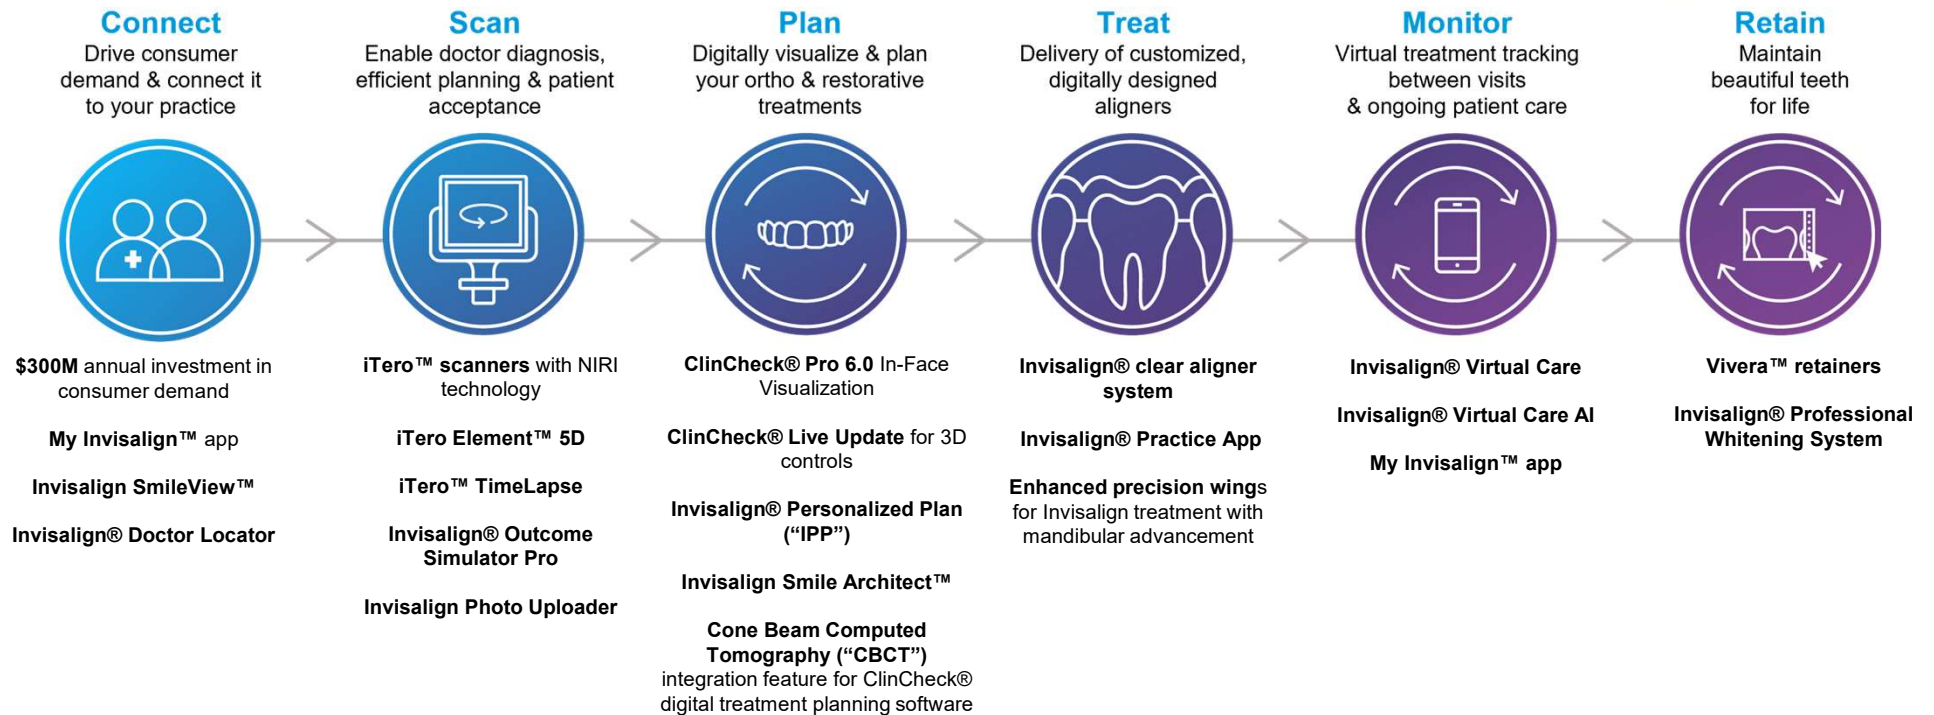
Connect
Drive consumer demand & connect it to your practice

Scan
Enable doctor diagnosis, efficient planning & patient acceptance

Plan
Digitally visualize & plan your ortho & restorative treatments

Treat
Delivery of customized, digitally designed aligners

Monitor
Virtual treatment tracking between visits & ongoing patient care

Retain
Maintain beautiful teeth for life

$300M annual investment in consumer demand

My Invisalign™ app

Invisalign SmileView™

Invisalign® Doctor Locator

iTero™ scanners with NIRI technology

iTero Element™ 5D

iTero™ TimeLapse

Invisalign® Outcome Simulator Pro

Invisalign Photo Uploader

ClinCheck® Pro 6.0 In-Face Visualization

ClinCheck® Live Update for 3D controls

Invisalign® Personalized Plan ("IPP")

Invisalign Smile Architect™

Cone Beam Computed Tomography ("CBCT") integration feature for ClinCheck® digital treatment planning software

Invisalign® clear aligner system

Invisalign® Practice App

Enhanced precision wings for Invisalign treatment with mandibular advancement

Invisalign® Virtual Care

Invisalign® Virtual Care AI

My Invisalign™ app

Vivera™ retainers

Invisalign® Professional Whitening System